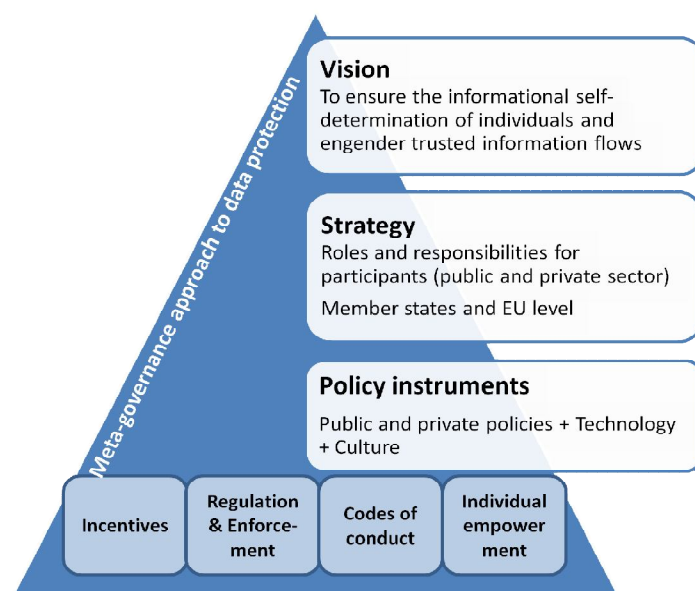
Meta-governance approach to data protection

Vision
To ensure the informational self-determination of individuals and engender trusted information flows

Strategy
Roles and responsibilities for participants (public and private sector)
Member states and EU level

Policy instruments
Public and private policies + Technology + Culture

Incentives

Regulation & Enforcement

Codes of conduct

Individual empowerment